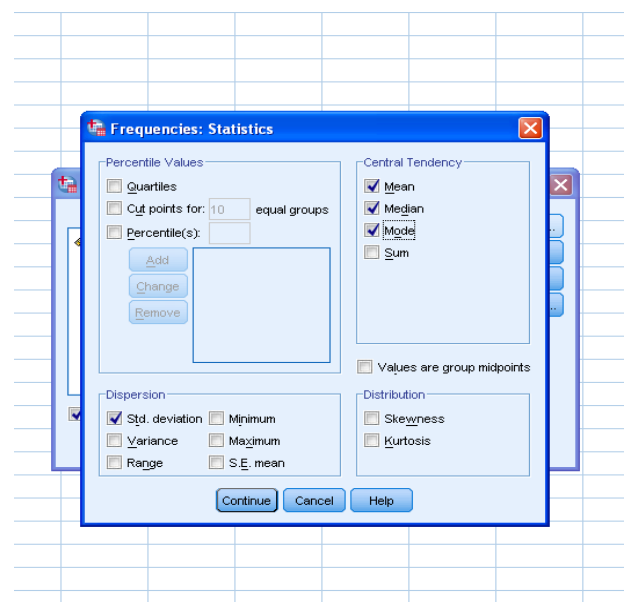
Frequencies: Statistics

Percentile Values
Quartiles
Cut points for: 10 equal groups
Percentile(s):
Add
Change
Remove

Central Tendency
Mean
Median
Mode
Sum

Values are group midpoints

Dispersion
Std. deviation
Minimum
Variance
Maximum
Range
S.E. mean

Distribution
Skewness
Kurtosis

Continue
Cancel
Help